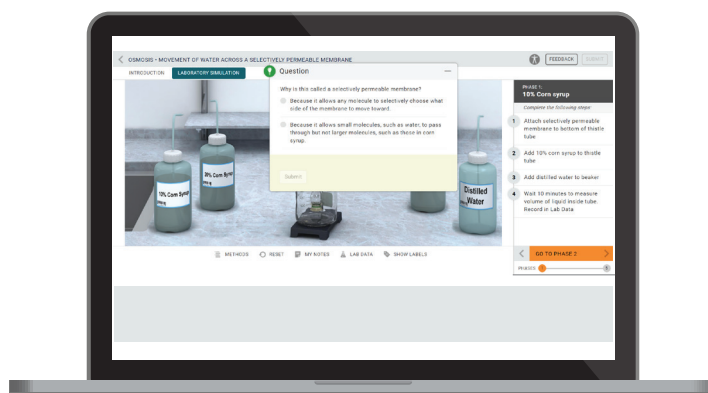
OSMOSIS - MOVEMENT OF WATER ACROSS A SELECTIVELY PERMEABLE MEMBRANE

FEEDBACK SUBMIT

INTRODUCTION LABORATORY SIMULATION

Question

Why is this called a selectively permeable membrane?

Because it allows any molecule to selectively choose what side of the membrane to move toward.

Because it allows small molecules, such as water, to pass through but not larger molecules, such as those in corn syrup.

Submit

10% Corn Syrup

30% Corn Syrup

Distilled Water

METHODS RESET MY NOTES LAB DATA SHOW LABELS

PHASE 1:
10% Corn syrup

Complete the following steps:

1 Attach selectively permeable membrane to bottom of thistle tube

2 Add 10% corn syrup to thistle tube

3 Add distilled water to beaker

4 Wait 10 minutes to measure volume of liquid inside tube. Record in Lab Data.

GO TO PHASE 2

PHASES 1 3